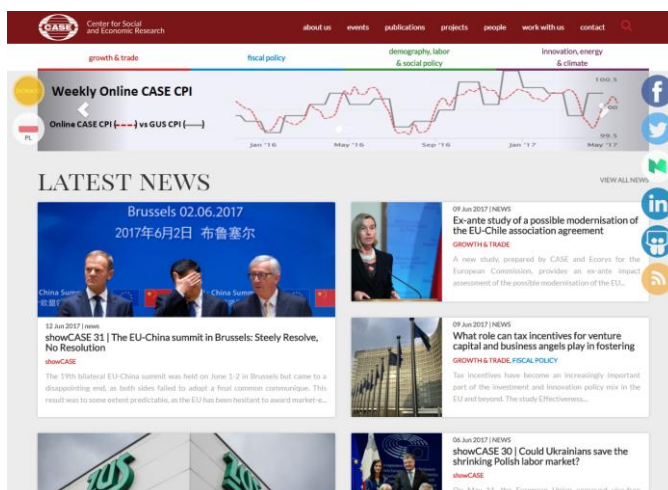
CASE Center for Social and Economic Research

about us events publications projects people work with us contact

growth & trade
fiscal policy
demography, labor & social policy
innovation, energy & climate

Weekly Online CASE CPI

Online CASE CPI (- - -) vs GUS CPI (——)

100.5
99.5
Jan '16 May '16 Sep '16 Jan '17 May '17

PL

LATEST NEWS

VIEW ALL NEWS

Brussels 02.06.2017
2017年6月2日 布鲁塞尔
China Summit
China Summit

12 Jun 2017 | news
showCASE 31 | The EU-China summit in Brussels: Steely Resolve, No Resolution
showCASE
The 19th bilateral EU-China summit was held on June 1-2 in Brussels but came to a disappointing end, as both sides failed to adopt a final common communique. This result was to some extent predictable, as the EU has been hesitant to award market-e...

09 Jun 2017 | NEWS
Ex-ante study of a possible modernisation of the EU-Chile association agreement
GROWTH & TRADE
A new study, prepared by CASE and Ecorys for the European Commission, provides an ex-ante impact assessment of the possible modernisation of the EU...

09 Jun 2017 | NEWS
What role can tax incentives for venture capital and business angels play in fostering
GROWTH & TRADE, FISCAL POLICY
Tax incentives have become an increasingly important part of the investment and innovation policy mix in the EU and beyond. The study Effectiveness...

06 Jun 2017 | NEWS
showCASE 30 | Could Ukrainians save the shrinking Polish labor market?
showCASE
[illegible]